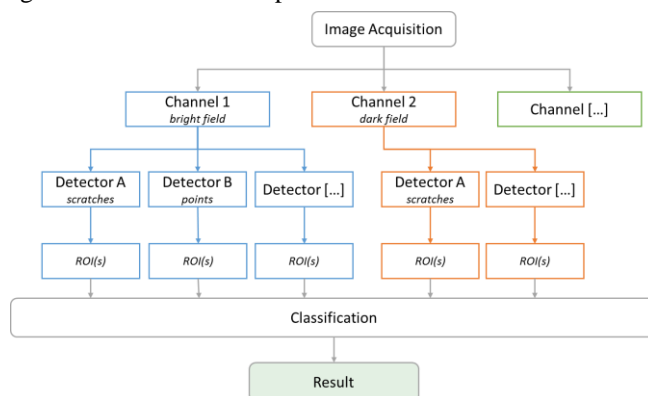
Image Acquisition

Channel 1
bright field

Channel 2
dark field

Channel [...]

Detector A
scratches

Detector B
points

Detector [...]

Detector A
scratches

Detector [...]

ROI(s)

ROI(s)

ROI(s)

ROI(s)

ROI(s)

Classification

Result